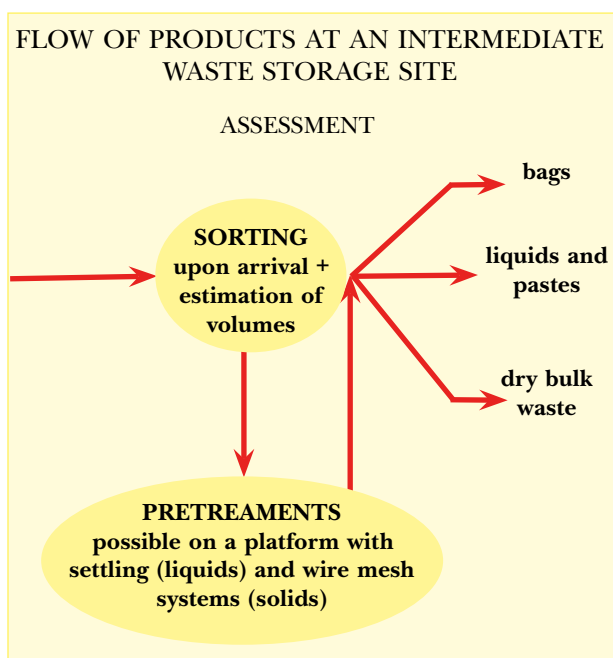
FLOW OF PRODUCTS AT AN INTERMEDIATE WASTE STORAGE SITE

ASSESSMENT

SORTING
upon arrival + estimation of volumes

bags

liquids and pastes

dry bulk waste

PRETREAMENTS
possible on a platform with settling (liquids) and wire mesh systems (solids)